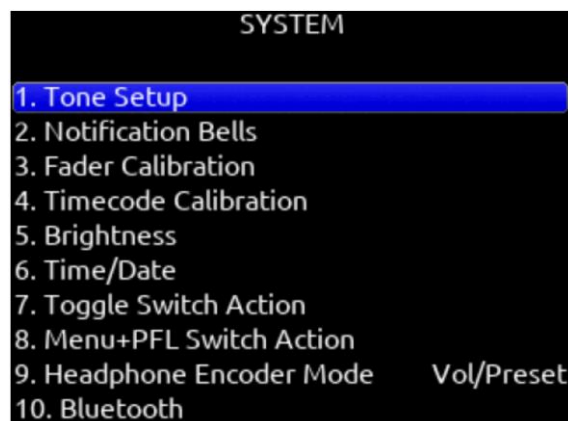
SYSTEM

1. Tone Setup
2. Notification Bells
3. Fader Calibration
4. Timecode Calibration
5. Brightness
6. Time/Date
7. Toggle Switch Action
8. Menu+PFL Switch Action
9. Headphone Encoder Mode Vol/Preset
10. Bluetooth